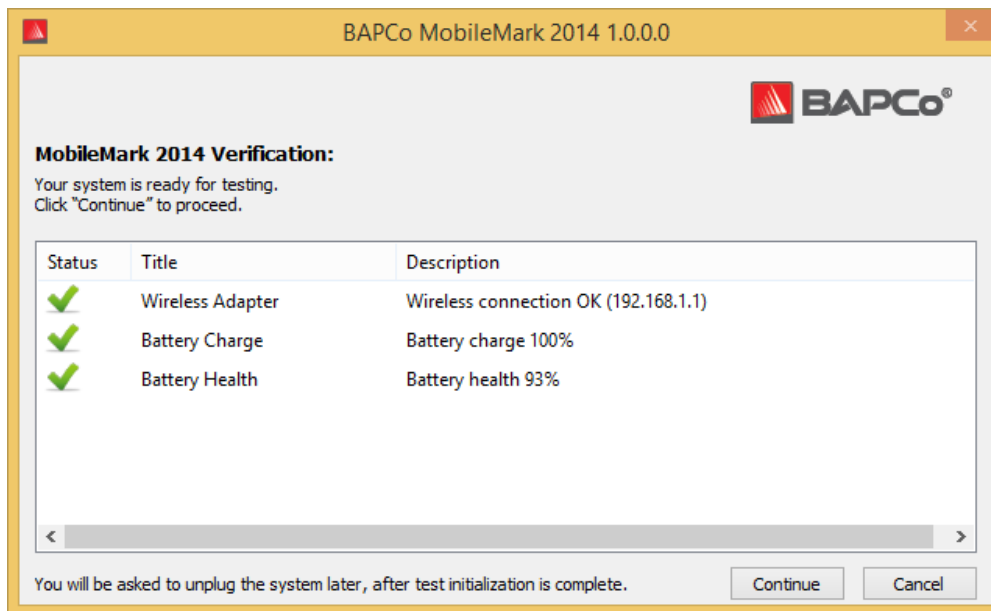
BAPCo MobileMark 2014 1.0.0.0

BAPCo®

MobileMark 2014 Verification:

Your system is ready for testing.
Click "Continue" to proceed.

| Status | Title | Description |
|---|---|---|
| ✔ | Wireless Adapter | Wireless connection OK (192.168.1.1) |
| ✔ | Battery Charge | Battery charge 100% |
| ✔ | Battery Health | Battery health 93% |

You will be asked to unplug the system later, after test initialization is complete.

Continue

Cancel